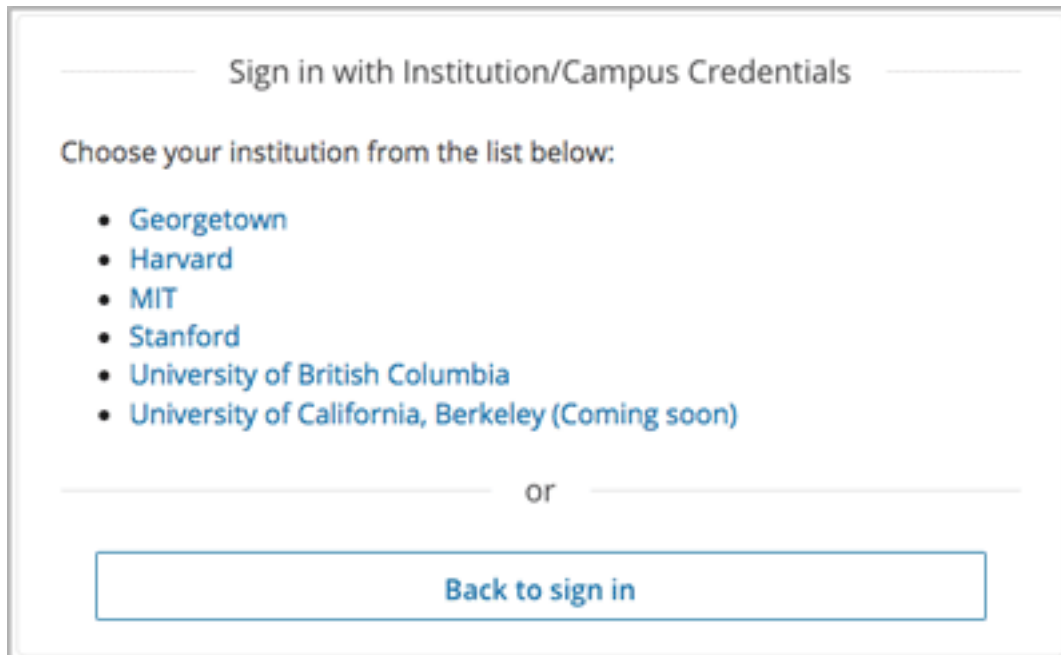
Sign in with Institution/Campus Credentials

Choose your institution from the list below:

- Georgetown
- Harvard
- MIT
- Stanford
- University of British Columbia
- University of California, Berkeley (Coming soon)

or

Back to sign in